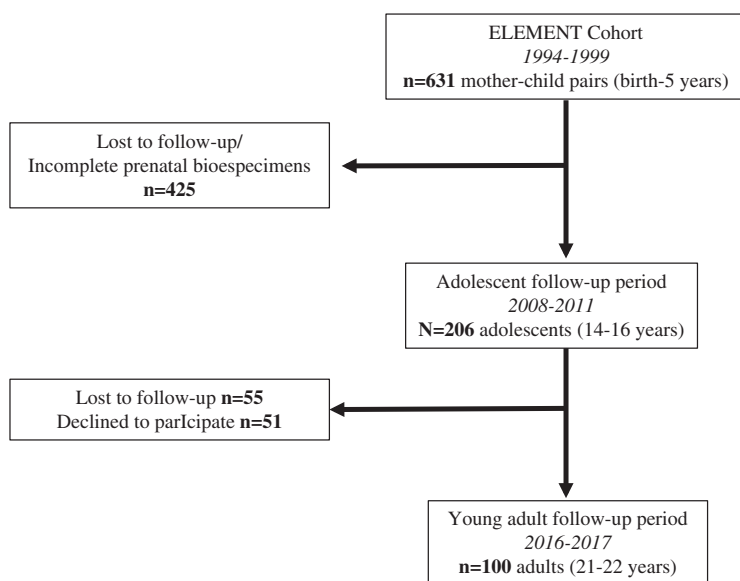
ELEMENT Cohort
*1994-1999*
**n=631** mother-child pairs (birth-5 years)

Lost to follow-up/
Incomplete prenatal bioespecimens
**n=425**

Adolescent follow-up period
*2008-2011*
**N=206** adolescents (14-16 years)

Lost to follow-up **n=55**
Declined to parIcipate **n=51**

Young adult follow-up period
*2016-2017*
**n=100** adults (21-22 years)